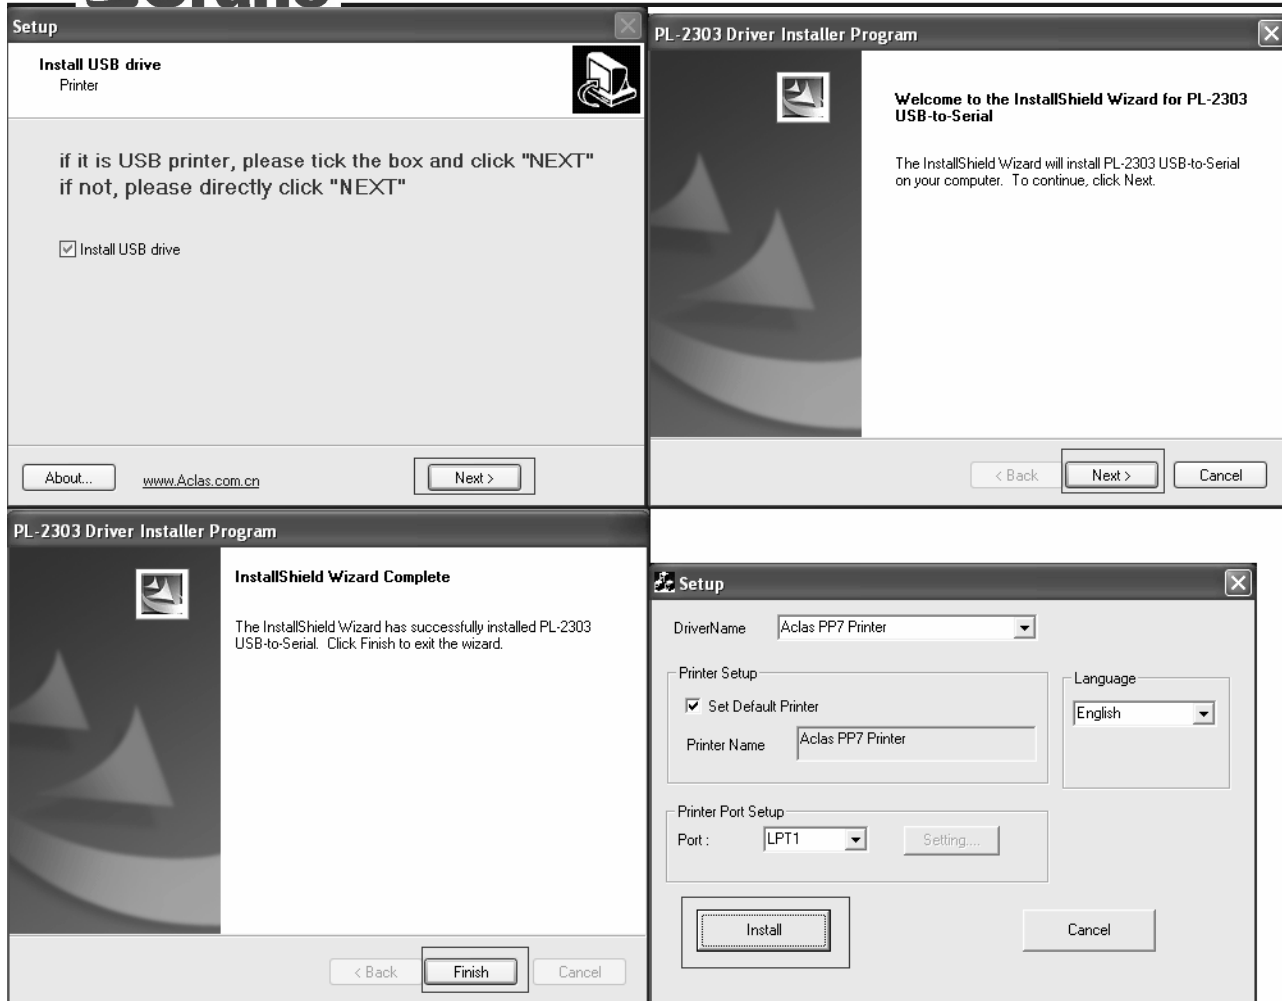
Setup

Install USB drive
Printer

if it is USB printer, please tick the box and click "NEXT"
if not, please directly click "NEXT"

☑ Install USB drive

About...    www.Aclas.com.cn    Next >

PL-2303 Driver Installer Program

Welcome to the InstallShield Wizard for PL-2303 USB-to-Serial

The InstallShield Wizard will install PL-2303 USB-to-Serial on your computer. To continue, click Next.

< Back    Next >    Cancel

PL-2303 Driver Installer Program

InstallShield Wizard Complete

The InstallShield Wizard has successfully installed PL-2303 USB-to-Serial. Click Finish to exit the wizard.

< Back    Finish    Cancel

Setup

DriverName    Aclas PP7 Printer

Printer Setup
☑ Set Default Printer
Printer Name    Aclas PP7 Printer

Language
English

Printer Port Setup
Port :    LPT1    Setting...

Install    Cancel